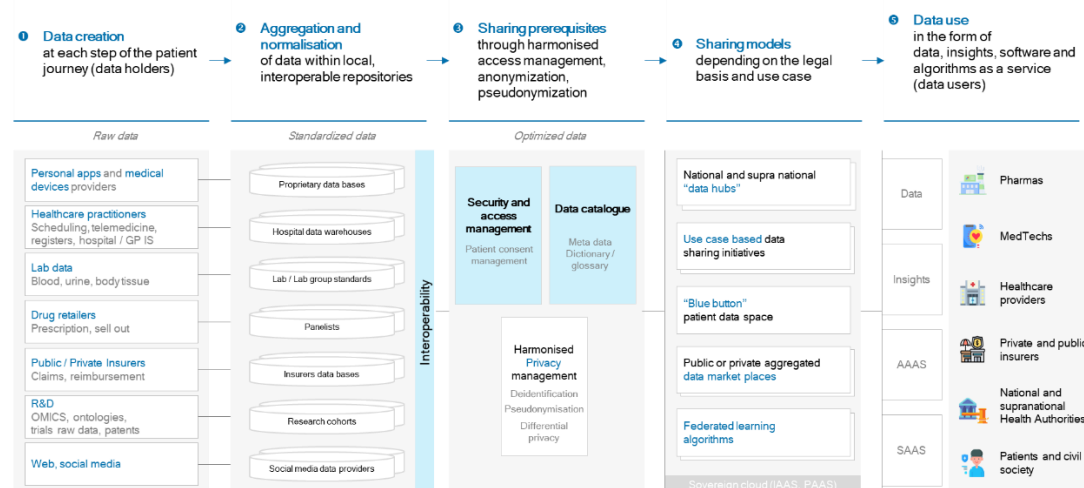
❶ Data creation at each step of the patient journey (data holders)

❷ Aggregation and normalisation of data within local, interoperable repositories

❸ Sharing prerequisites through harmonised access management, anonymization, pseudonymization

❹ Sharing models depending on the legal basis and use case

❺ Data use in the form of data, insights, software and algorithms as a service (data users)

Raw data

Personal apps and medical devices providers

Healthcare practitioners
Scheduling, telemedicine, registers, hospital / GP IS

Lab data
Blood, urine, body tissue

Drug retailers
Prescription, sell out

Public / Private Insurers
Claims, reimbursement

R&D
OMICS, ontologies, trials raw data, patents

Web, social media

Standardized data

Proprietary data bases

Hospital data warehouses

Lab / Lab group standards

Panelists

Insurers data bases

Research cohorts

Social media data providers

Interoperability

Optimized data

Security and access management
Patient consent management

Data catalogue
Meta data
Dictionary / glossary

Harmonised Privacy management
Deidentification
Pseudonymisation
Differential privacy

National and supra national "data hubs"

Use case based data sharing initiatives

"Blue button" patient data space

Public or private aggregated data market places

Federated learning algorithms

Sovereign cloud (IAAS, PAAS)

Data

Insights

AAAS

SAAS

Pharmas

MedTechs

Healthcare providers

Private and public insurers

National and supranational Health Authorities

Patients and civil society